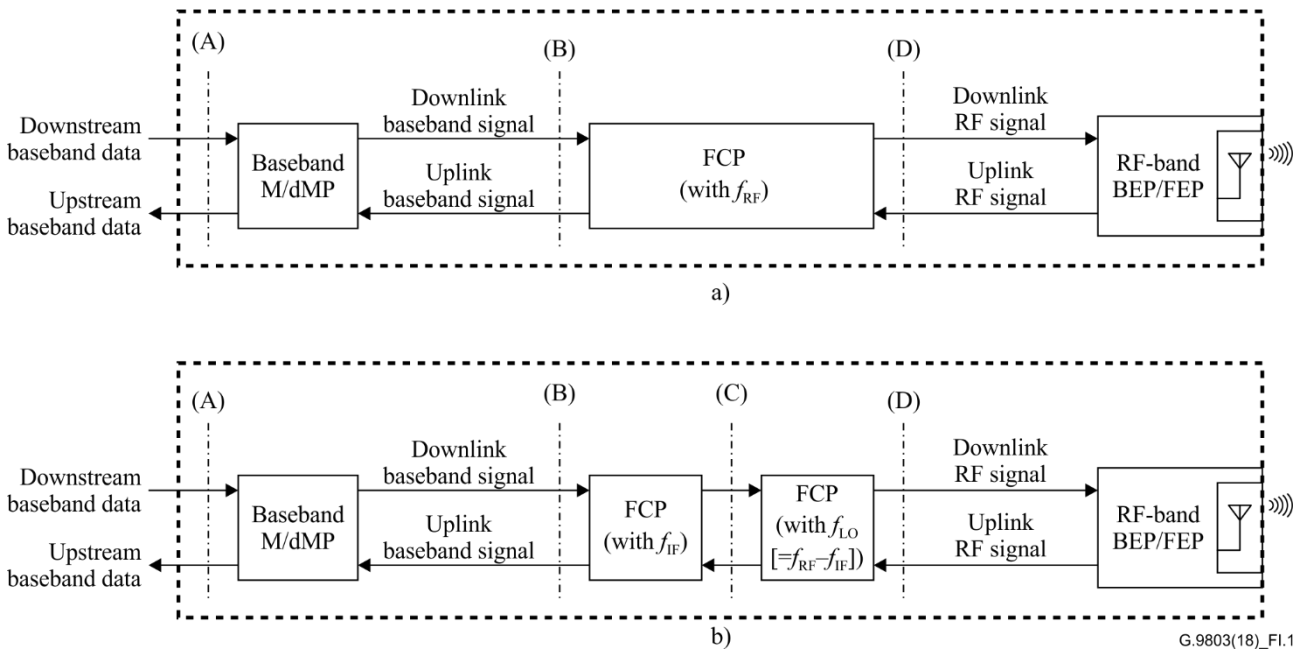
(A)

(B)

(D)

Downstream baseband data

Upstream baseband data

Baseband M/dMP

Downlink baseband signal

Uplink baseband signal

FCP (with $f_{RF}$)

Downlink RF signal

Uplink RF signal

RF-band BEP/FEP

a)

(A)

(B)

(C)

(D)

Downstream baseband data

Upstream baseband data

Baseband M/dMP

Downlink baseband signal

Uplink baseband signal

FCP (with $f_{IF}$)

FCP (with $f_{LO}$ [$=f_{RF}-f_{IF}$])

Downlink RF signal

Uplink RF signal

RF-band BEP/FEP

b)

G.9803(18)_FI.1